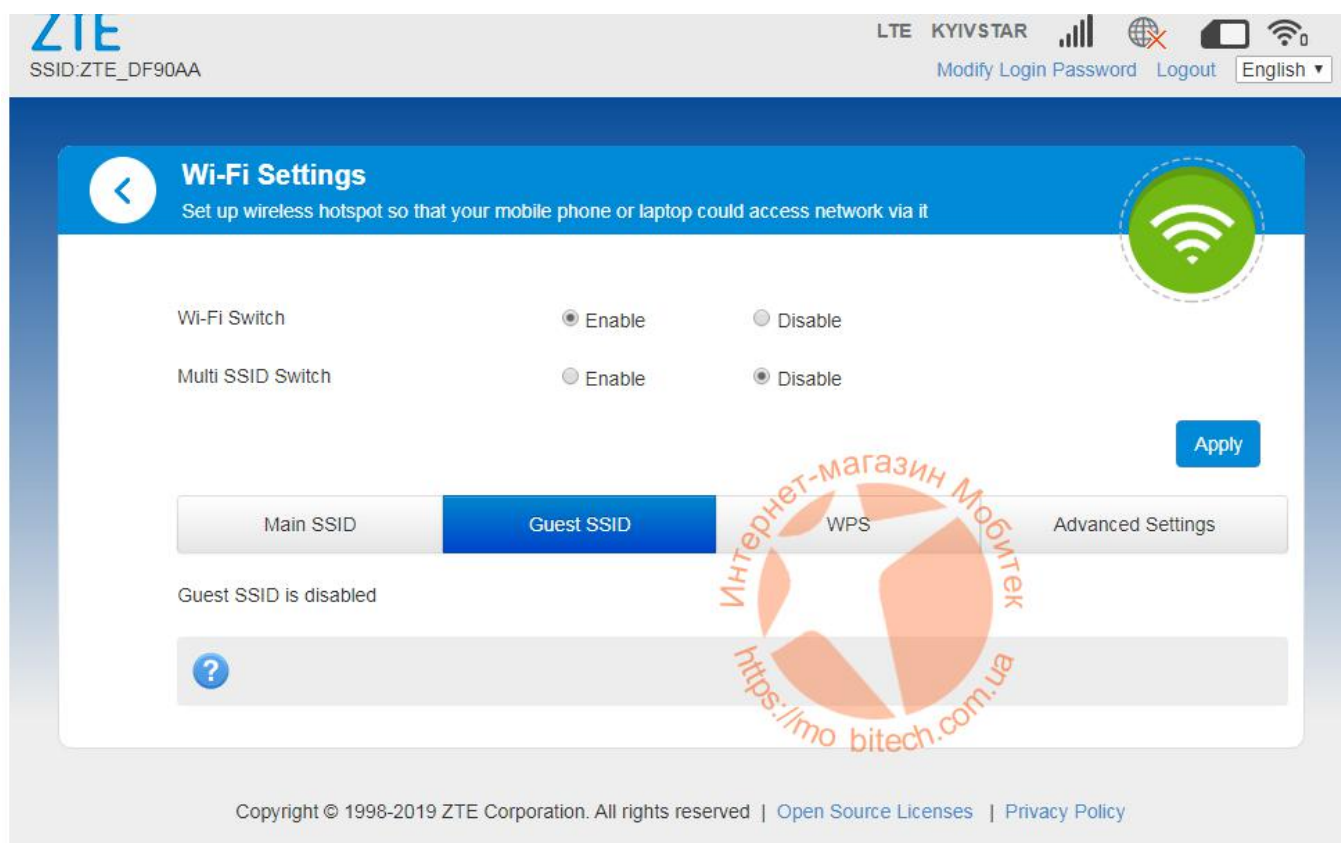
ZTE
SSID:ZTE_DF90AA

LTE KYIVSTAR

Modify Login Password Logout English ▾

Wi-Fi Settings
Set up wireless hotspot so that your mobile phone or laptop could access network via it

Wi-Fi Switch Enable Disable
Multi SSID Switch Enable Disable

Apply

Main SSID | Guest SSID | WPS | Advanced Settings

Guest SSID is disabled

?

Интернет-магазин Мобитек
https://mo bitech.com.ua

Copyright © 1998-2019 ZTE Corporation. All rights reserved | Open Source Licenses | Privacy Policy